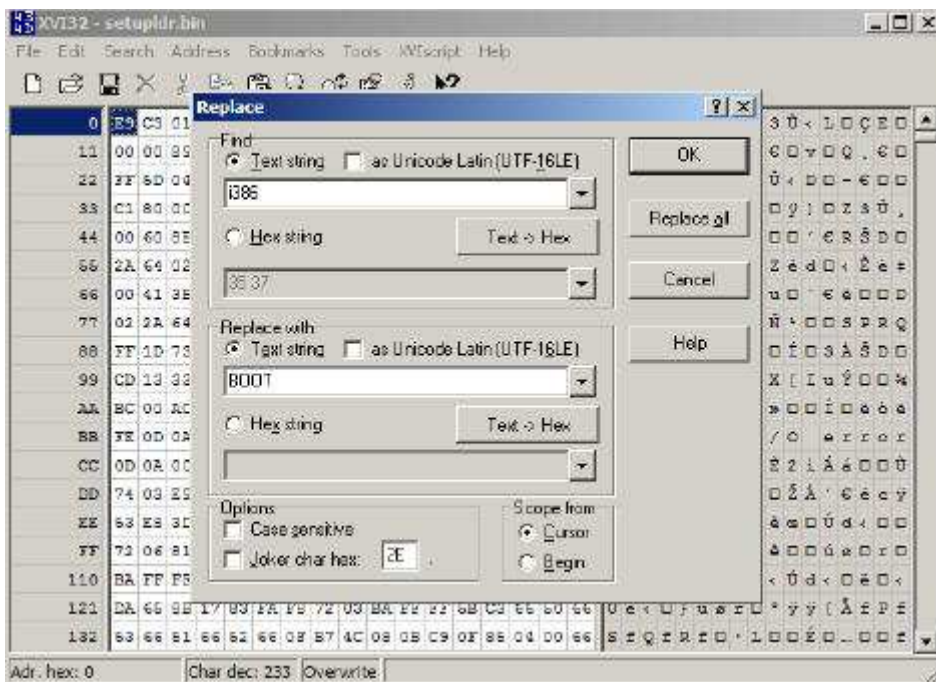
XVI32 - setupldr.bin

File Edit Search Address Bookmarks Tools XVIscript Help

Replace

Find
Text string
as Unicode Latin (UTF-16LE)
i386
Hex string
Text -> Hex
69 33 38 36

Replace with
Text string
as Unicode Latin (UTF-16LE)
BOOT
Hex string
Text -> Hex

Options
Case sensitive
Joker char hex: 2E

Scope from
Cursor
Begin

OK
Replace all
Cancel
Help

| | |
|---|---|
| 0 | E9 C3 01 |
| 11 | 00 00 89 |
| 22 | FF 6D 00 |
| 33 | C1 80 0C |
| 44 | 00 60 8E |
| 55 | 2A 64 02 |
| 66 | 00 41 3E |
| 77 | 02 2A 64 |
| 88 | FF 1D 73 |
| 99 | CD 13 33 |
| AA | BC 00 AC |
| BB | FE 0D 0A |
| CC | 0D 0A 0C |
| DD | 74 03 E9 |
| EE | 63 E8 3D |
| FF | 72 06 81 |
| 110 | BA FF F5 |
| 121 | DA 66 8B 17 83 FA F9 72 03 BA F9 FF 8B C3 66 50 66 |
| 132 | 53 66 81 66 52 66 0F B7 4C 08 0B C9 0F 85 04 00 66 |

a r r o r

Adr. hex: 0
Char dec: 233
Overwrite